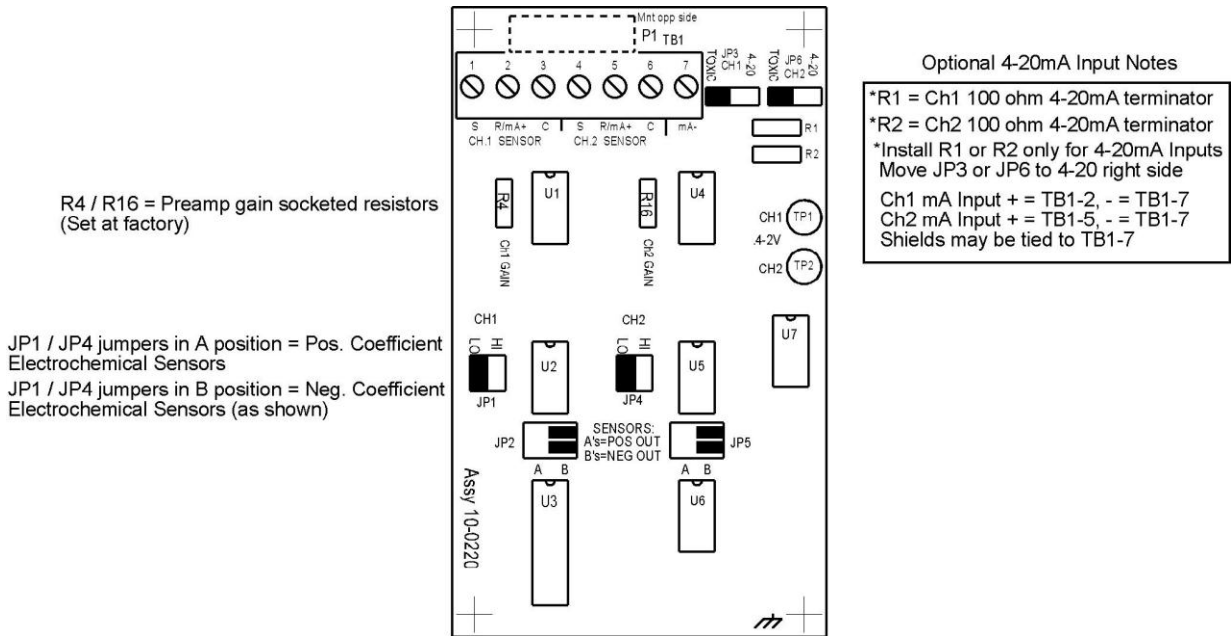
R4 / R16 = Preamp gain socketed resistors (Set at factory)

JP1 / JP4 jumpers in A position = Pos. Coefficient Electrochemical Sensors

JP1 / JP4 jumpers in B position = Neg. Coefficient Electrochemical Sensors (as shown)

Mnt opp side

P1 TB1

JP3 CH1 TOXIC 4-20

JP6 CH2 TOXIC 4-20

1 2 3 4 5 6 7

S R/mA+ C S R/mA+ C mA-

CH.1 SENSOR CH.2 SENSOR

R1

R2

R4 U1 R16 U4

Ch1 GAIN Ch2 GAIN

CH1 TP1

.4-2V

CH2 TP2

CH1 CH2

LO HI LO HI

U2 U5 U7

JP1 JP4

JP2 SENSORS: A's=POS OUT B's=NEG OUT JP5

A B A B

U3 U6

Assy 10-0220

Optional 4-20mA Input Notes

*R1 = Ch1 100 ohm 4-20mA terminator
*R2 = Ch2 100 ohm 4-20mA terminator
*Install R1 or R2 only for 4-20mA Inputs
Move JP3 or JP6 to 4-20 right side
Ch1 mA Input + = TB1-2, - = TB1-7
Ch2 mA Input + = TB1-5, - = TB1-7
Shields may be tied to TB1-7